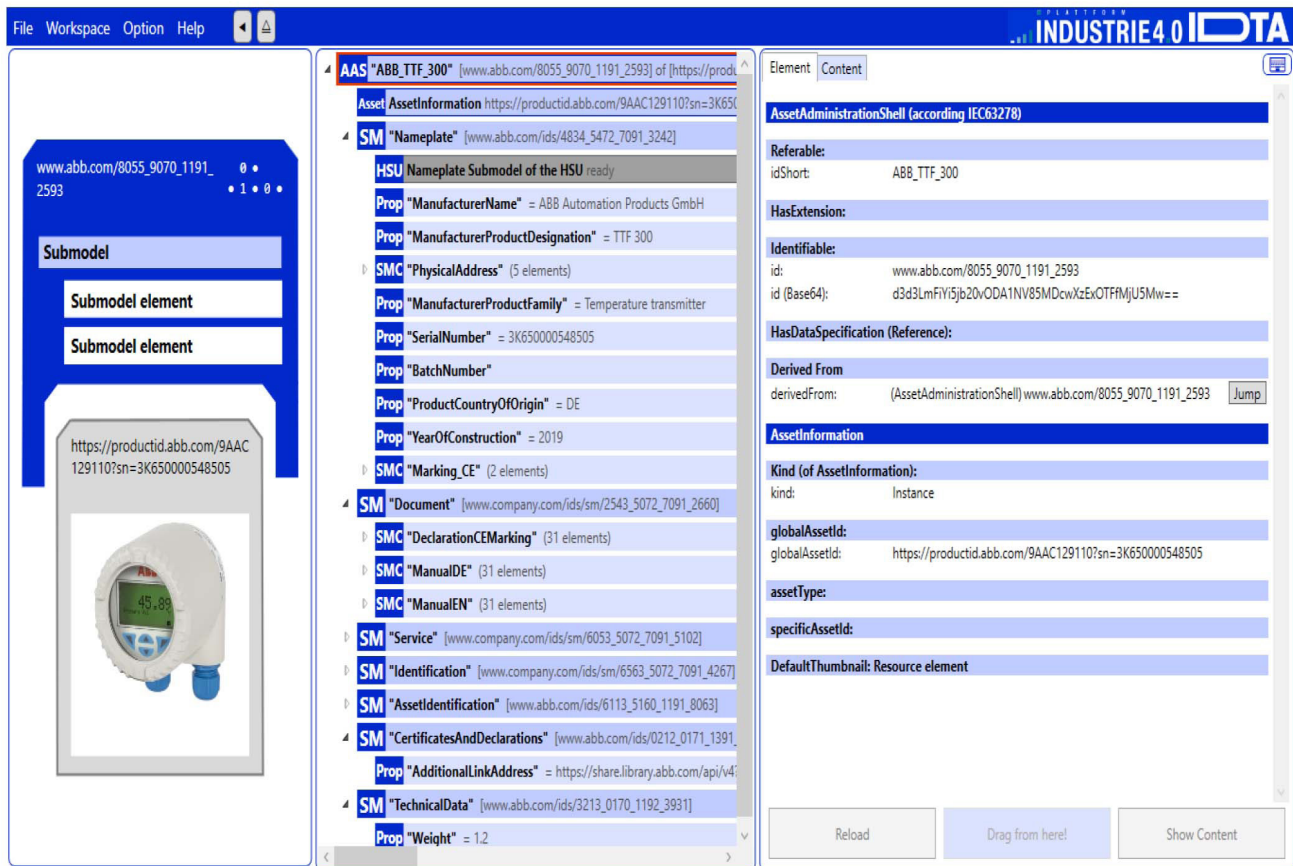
File Workspace Option Help

PLATTFORM INDUSTRIE 4.0 IDTA

www.abb.com/8055_9070_1191_2593 0 • •1•0•

Submodel

Submodel element

Submodel element

https://productid.abb.com/9AAC129110?sn=3K650000548505

45.89

AAS "ABB_TTF_300" [www.abb.com/8055_9070_1191_2593] of [https://produ

Asset AssetInformation https://productid.abb.com/9AAC129110?sn=3K65

SM "Nameplate" [www.abb.com/ids/4834_5472_7091_3242]

HSU Nameplate Submodel of the HSU ready

Prop "ManufacturerName" = ABB Automation Products GmbH

Prop "ManufacturerProductDesignation" = TTF 300

SMC "PhysicalAddress" (5 elements)

Prop "ManufacturerProductFamily" = Temperature transmitter

Prop "SerialNumber" = 3K650000548505

Prop "BatchNumber"

Prop "ProductCountryOfOrigin" = DE

Prop "YearOfConstruction" = 2019

SMC "Marking_CE" (2 elements)

SM "Document" [www.company.com/ids/sm/2543_5072_7091_2660]

SMC "DeclarationCEMarking" (31 elements)

SMC "ManualDE" (31 elements)

SMC "ManualEN" (31 elements)

SM "Service" [www.company.com/ids/sm/6053_5072_7091_5102]

SM "Identification" [www.company.com/ids/sm/6563_5072_7091_4267]

SM "AssetIdentification" [www.abb.com/ids/6113_5160_1191_8063]

SM "CertificatesAndDeclarations" [www.abb.com/ids/0212_0171_1391_

Prop "AdditionalLinkAddress" = https://share.library.abb.com/api/v4

SM "TechnicalData" [www.abb.com/ids/3213_0170_1192_3931]

Prop "Weight" = 1.2

Element Content

AssetAdministrationShell (according IEC63278)

Referable:
idShort: ABB_TTF_300

HasExtension:

Identifiable:
id: www.abb.com/8055_9070_1191_2593
id (Base64): d3d3LmFiYi5jb20vODA1NV85MDcwXzExOTFfMjU5Mw==

HasDataSpecification (Reference):

Derived From
derivedFrom: (AssetAdministrationShell) www.abb.com/8055_9070_1191_2593 Jump

AssetInformation

Kind (of AssetInformation):
kind: Instance

globalAssetId:
globalAssetId: https://productid.abb.com/9AAC129110?sn=3K650000548505

assetType:

specificAssetId:

DefaultThumbnail: Resource element

Reload Drag from here! Show Content